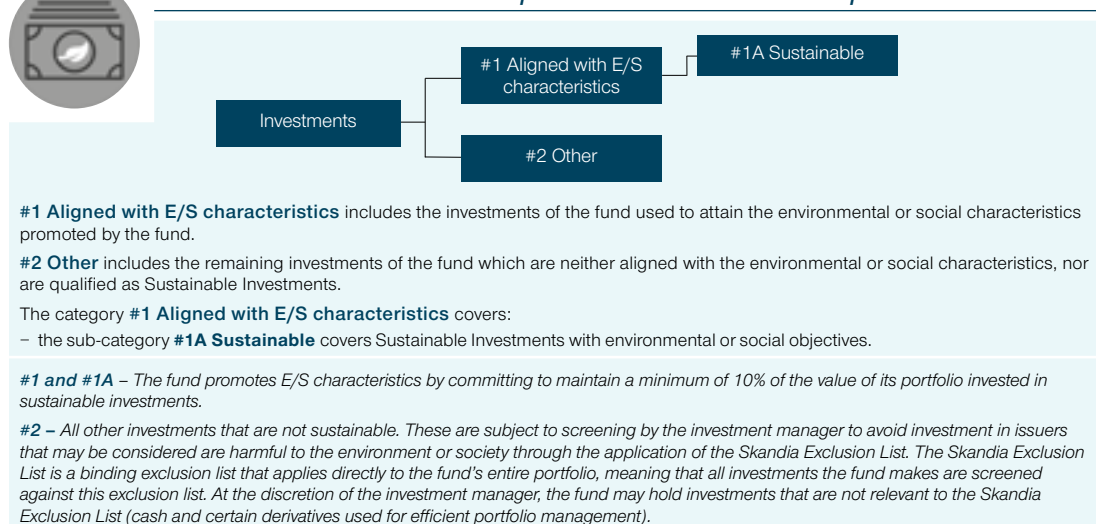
#1A Sustainable

#1 Aligned with E/S characteristics

Investments

#2 Other

**#1 Aligned with E/S characteristics** includes the investments of the fund used to attain the environmental or social characteristics promoted by the fund.

**#2 Other** includes the remaining investments of the fund which are neither aligned with the environmental or social characteristics, nor are qualified as Sustainable Investments.

The category **#1 Aligned with E/S characteristics** covers:

– the sub-category **#1A Sustainable** covers Sustainable Investments with environmental or social objectives.

*#1 and #1A – The fund promotes E/S characteristics by committing to maintain a minimum of 10% of the value of its portfolio invested in sustainable investments.*

*#2 – All other investments that are not sustainable. These are subject to screening by the investment manager to avoid investment in issuers that may be considered are harmful to the environment or society through the application of the Skandia Exclusion List. The Skandia Exclusion List is a binding exclusion list that applies directly to the fund's entire portfolio, meaning that all investments the fund makes are screened against this exclusion list. At the discretion of the investment manager, the fund may hold investments that are not relevant to the Skandia Exclusion List (cash and certain derivatives used for efficient portfolio management).*